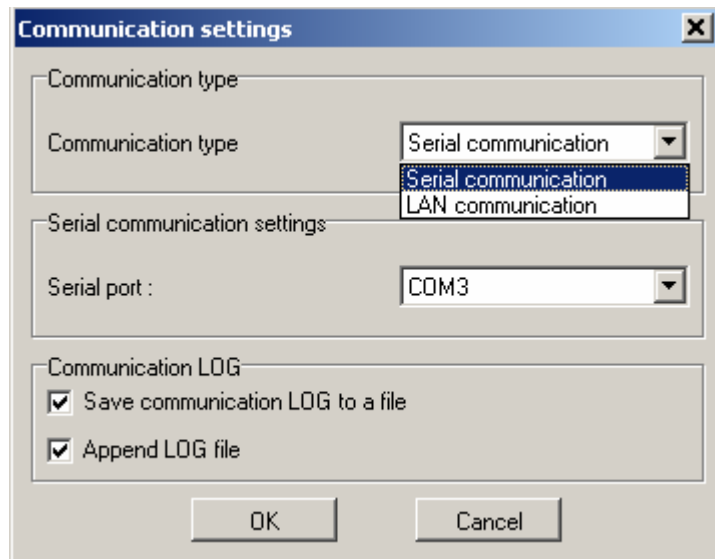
Communication settings

Communication type

Communication type

Serial communication

Serial communication

LAN communication

Serial communication settings

Serial port :

COM3

Communication LOG

Save communication LOG to a file

Append LOG file

OK

Cancel